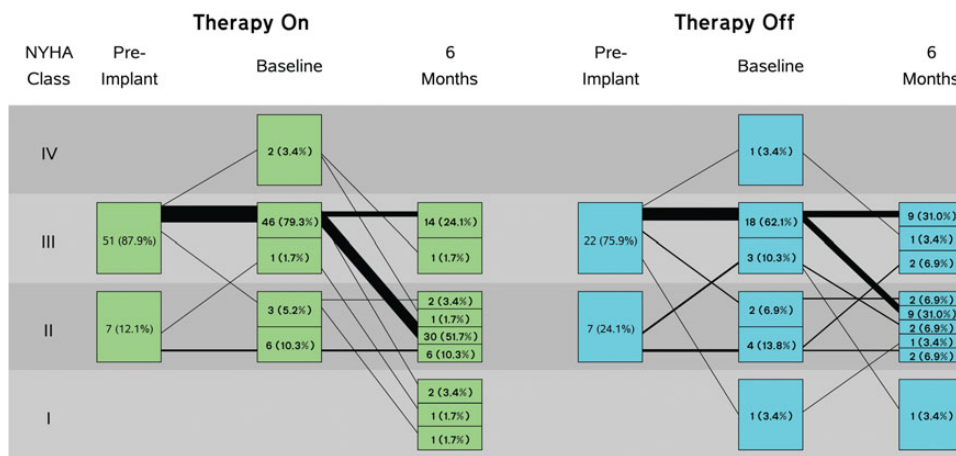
Therapy On

NYHA Class

Pre-Implant

Baseline

6 Months

IV

III

II

I

51 (87.9%)

7 (12.1%)

2 (3.4%)

46 (79.3%)

1 (1.7%)

3 (5.2%)

6 (10.3%)

14 (24.1%)

1 (1.7%)

2 (3.4%)

1 (1.7%)

30 (51.7%)

6 (10.3%)

2 (3.4%)

1 (1.7%)

1 (1.7%)

Therapy Off

Pre-Implant

Baseline

6 Months

22 (75.9%)

7 (24.1%)

1 (3.4%)

18 (62.1%)

3 (10.3%)

2 (6.9%)

4 (13.8%)

1 (3.4%)

9 (31.0%)

1 (3.4%)

2 (6.9%)

2 (6.9%)

9 (31.0%)

2 (6.9%)

1 (3.4%)

2 (6.9%)

1 (3.4%)